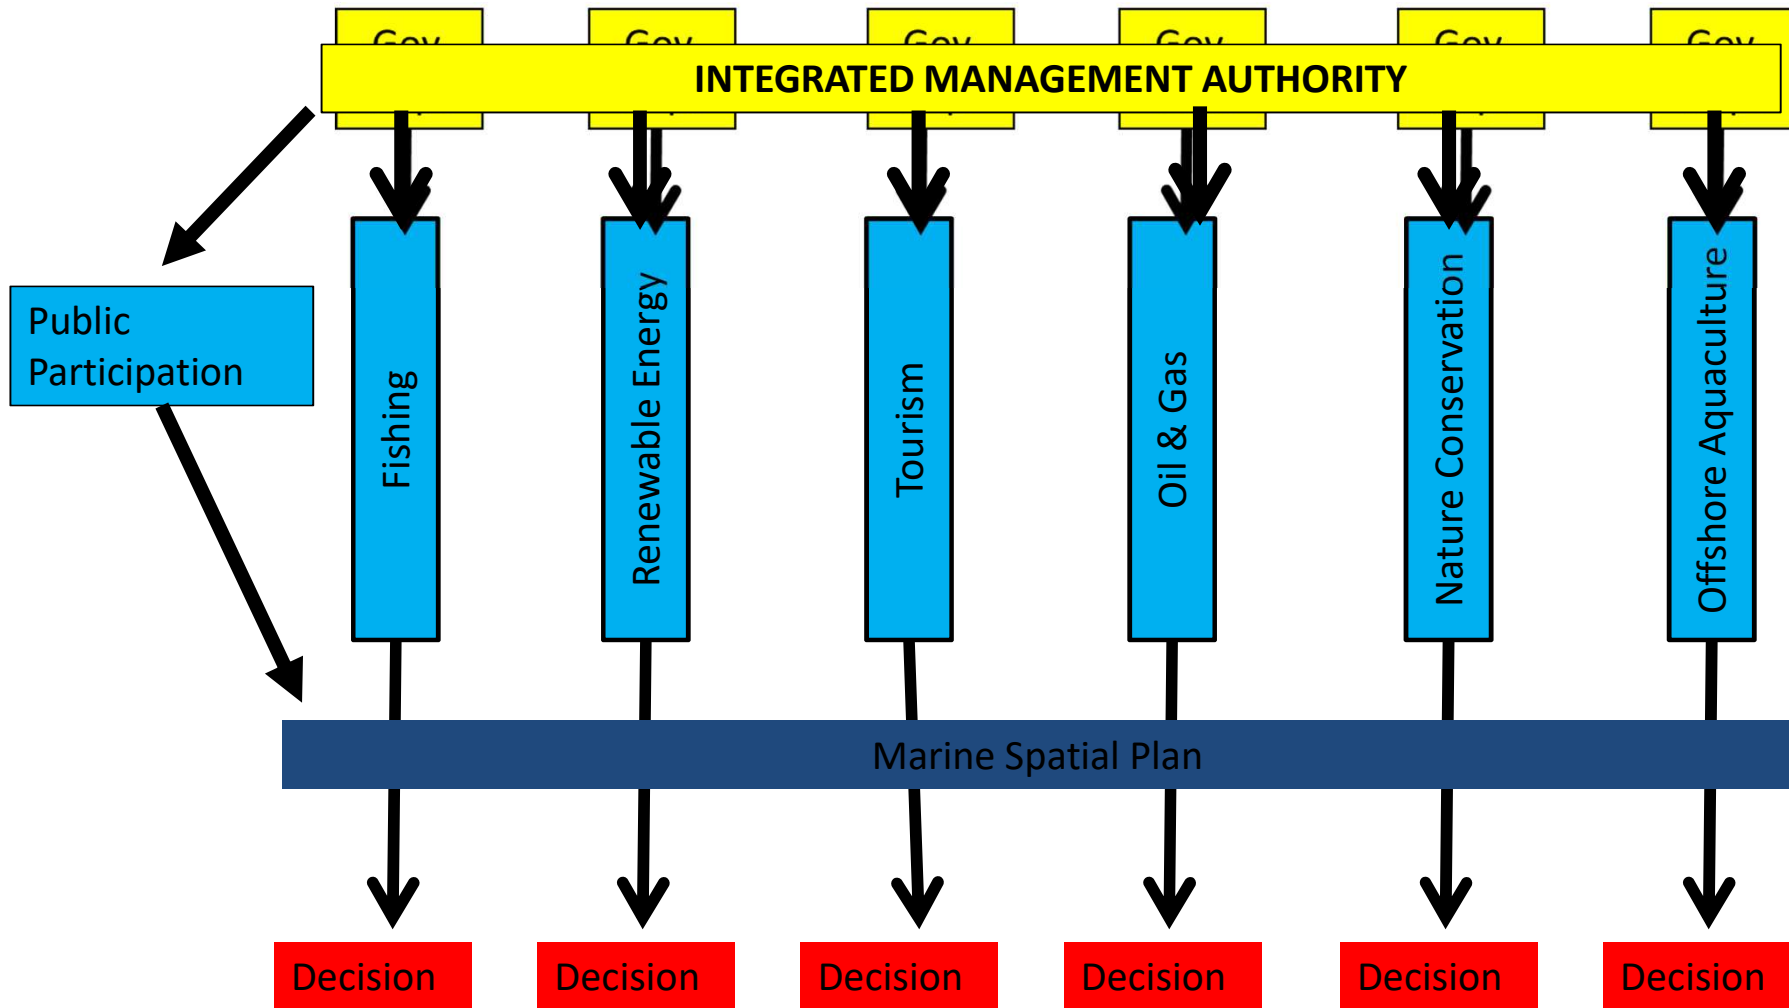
Gov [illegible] Gov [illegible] Gov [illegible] Gov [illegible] Gov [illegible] Gov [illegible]

INTEGRATED MANAGEMENT AUTHORITY

Public Participation

Fishing

Renewable Energy

Tourism

Oil & Gas

Nature Conservation

Offshore Aquaculture

Marine Spatial Plan

Decision

Decision

Decision

Decision

Decision

Decision